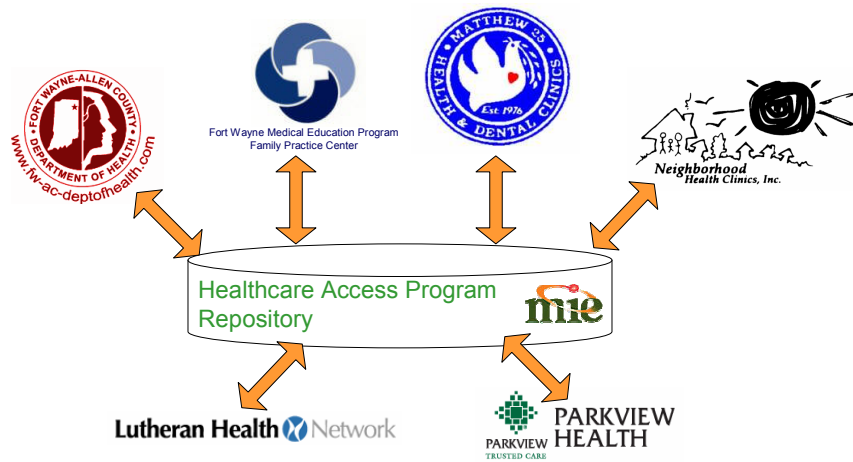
FORT WAYNE-ALLEN COUNTY
DEPARTMENT OF HEALTH
www.fw-ac-deptofhealth.com

Fort Wayne Medical Education Program
Family Practice Center

MATTHEW 25
HEALTH & DENTAL CLINICS
Est. 1976

Neighborhood Health Clinics, Inc.

Healthcare Access Program Repository

mie

Lutheran Health Network

PARKVIEW
TRUSTED CARE

PARKVIEW HEALTH